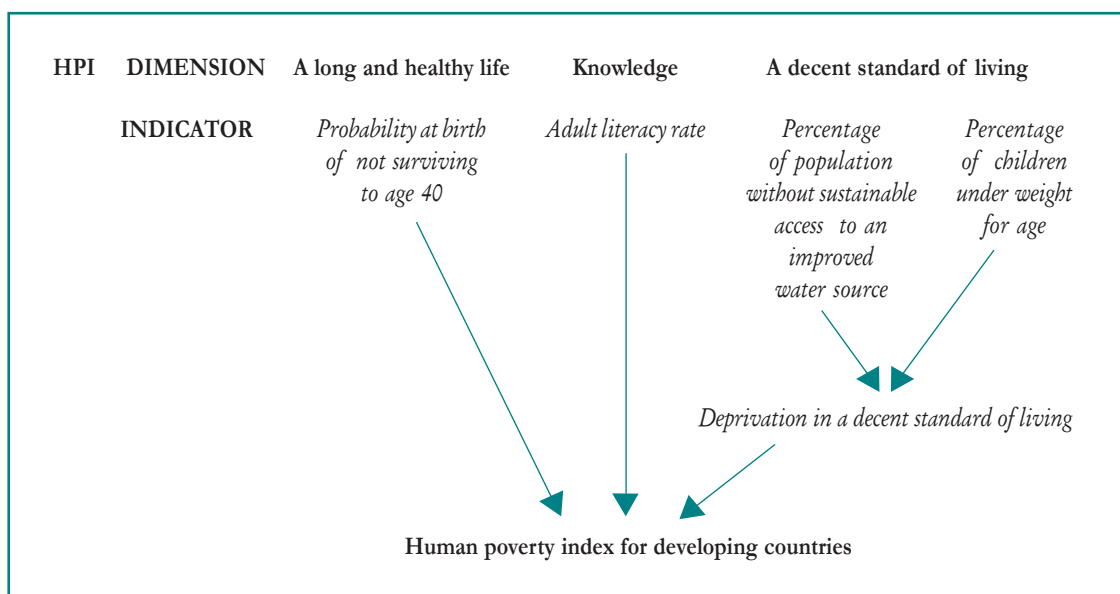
HPI DIMENSION A long and healthy life Knowledge A decent standard of living

INDICATOR Probability at birth of not surviving to age 40

Adult literacy rate

Percentage of population without sustainable access to an improved water source

Percentage of children under weight for age

Deprivation in a decent standard of living

Human poverty index for developing countries